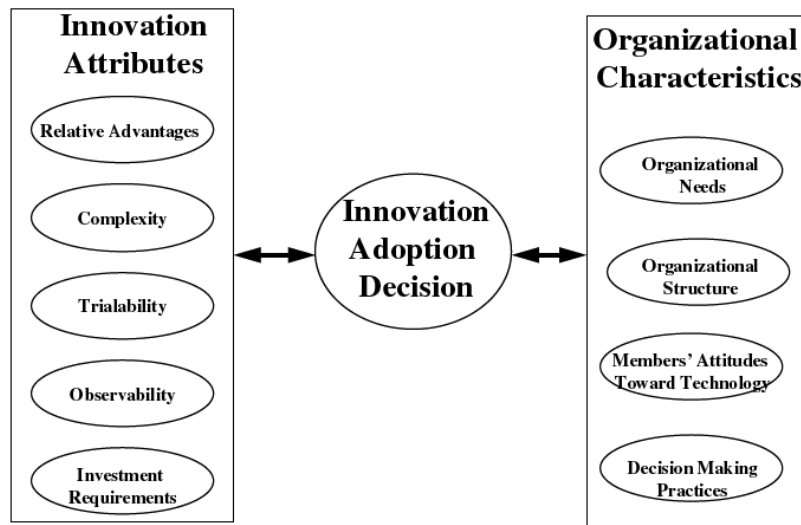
Innovation Attributes

Relative Advantages

Complexity

Trialability

Observability

Investment Requirements

Innovation Adoption Decision

Organizational Characteristics

Organizational Needs

Organizational Structure

Members' Attitudes Toward Technology

Decision Making Practices